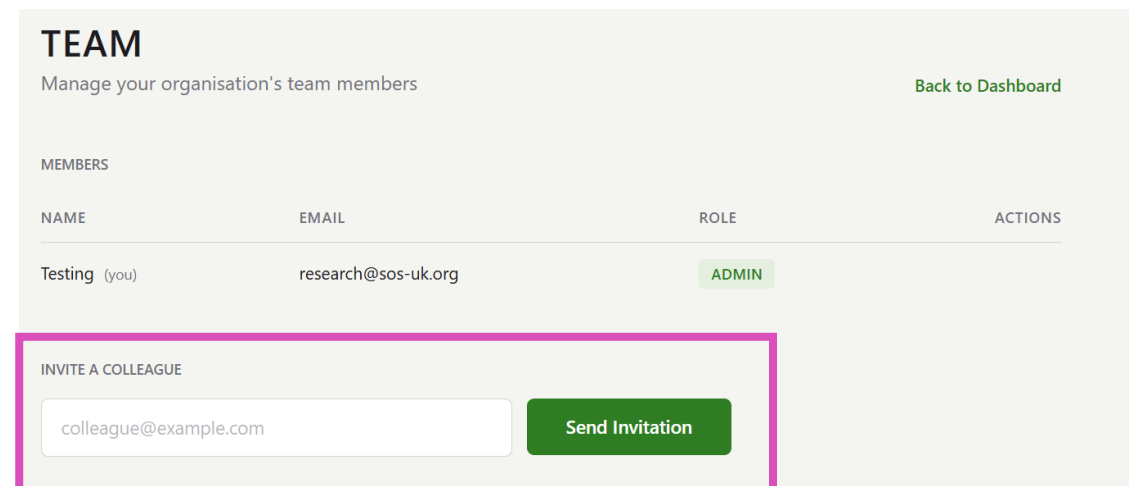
TEAM

Manage your organisation's team members

Back to Dashboard

MEMBERS

| NAME | EMAIL | ROLE | ACTIONS |
|---|---|---|---|
| Testing (you) | research@sos-uk.org | ADMIN | |

INVITE A COLLEAGUE

colleague@example.com

Send Invitation